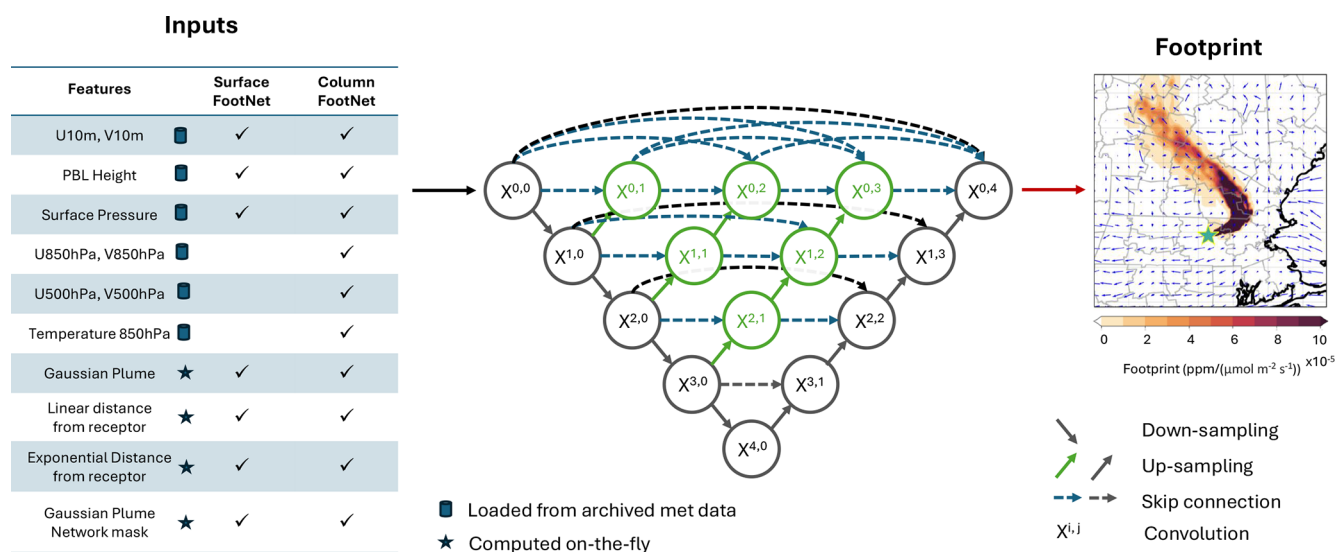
Inputs

| Features | | Surface FootNet | Column FootNet |
|---|---|---|---|
| U10m, V10m | | ✓ | ✓ |
| PBL Height | | ✓ | ✓ |
| Surface Pressure | | ✓ | ✓ |
| U850hPa, V850hPa | | | ✓ |
| U500hPa, V500hPa | | | ✓ |
| Temperature 850hPa | | | ✓ |
| Gaussian Plume | ★ | ✓ | ✓ |
| Linear distance from receptor | ★ | ✓ | ✓ |
| Exponential Distance from receptor | ★ | ✓ | ✓ |
| Gaussian Plume Network mask | ★ | ✓ | ✓ |

$X^{0,0}$ $X^{0,1}$ $X^{0,2}$ $X^{0,3}$ $X^{0,4}$
$X^{1,0}$ $X^{1,1}$ $X^{1,2}$ $X^{1,3}$
$X^{2,0}$ $X^{2,1}$ $X^{2,2}$
$X^{3,0}$ $X^{3,1}$
$X^{4,0}$

Loaded from archived met data
★ Computed on-the-fly

Footprint

0 2 4 6 8 10
Footprint (ppm/(μmol m$^{-2}$ s$^{-1}$)) x10$^{-5}$

Down-sampling
Up-sampling
Skip connection
$X^{i,j}$ Convolution